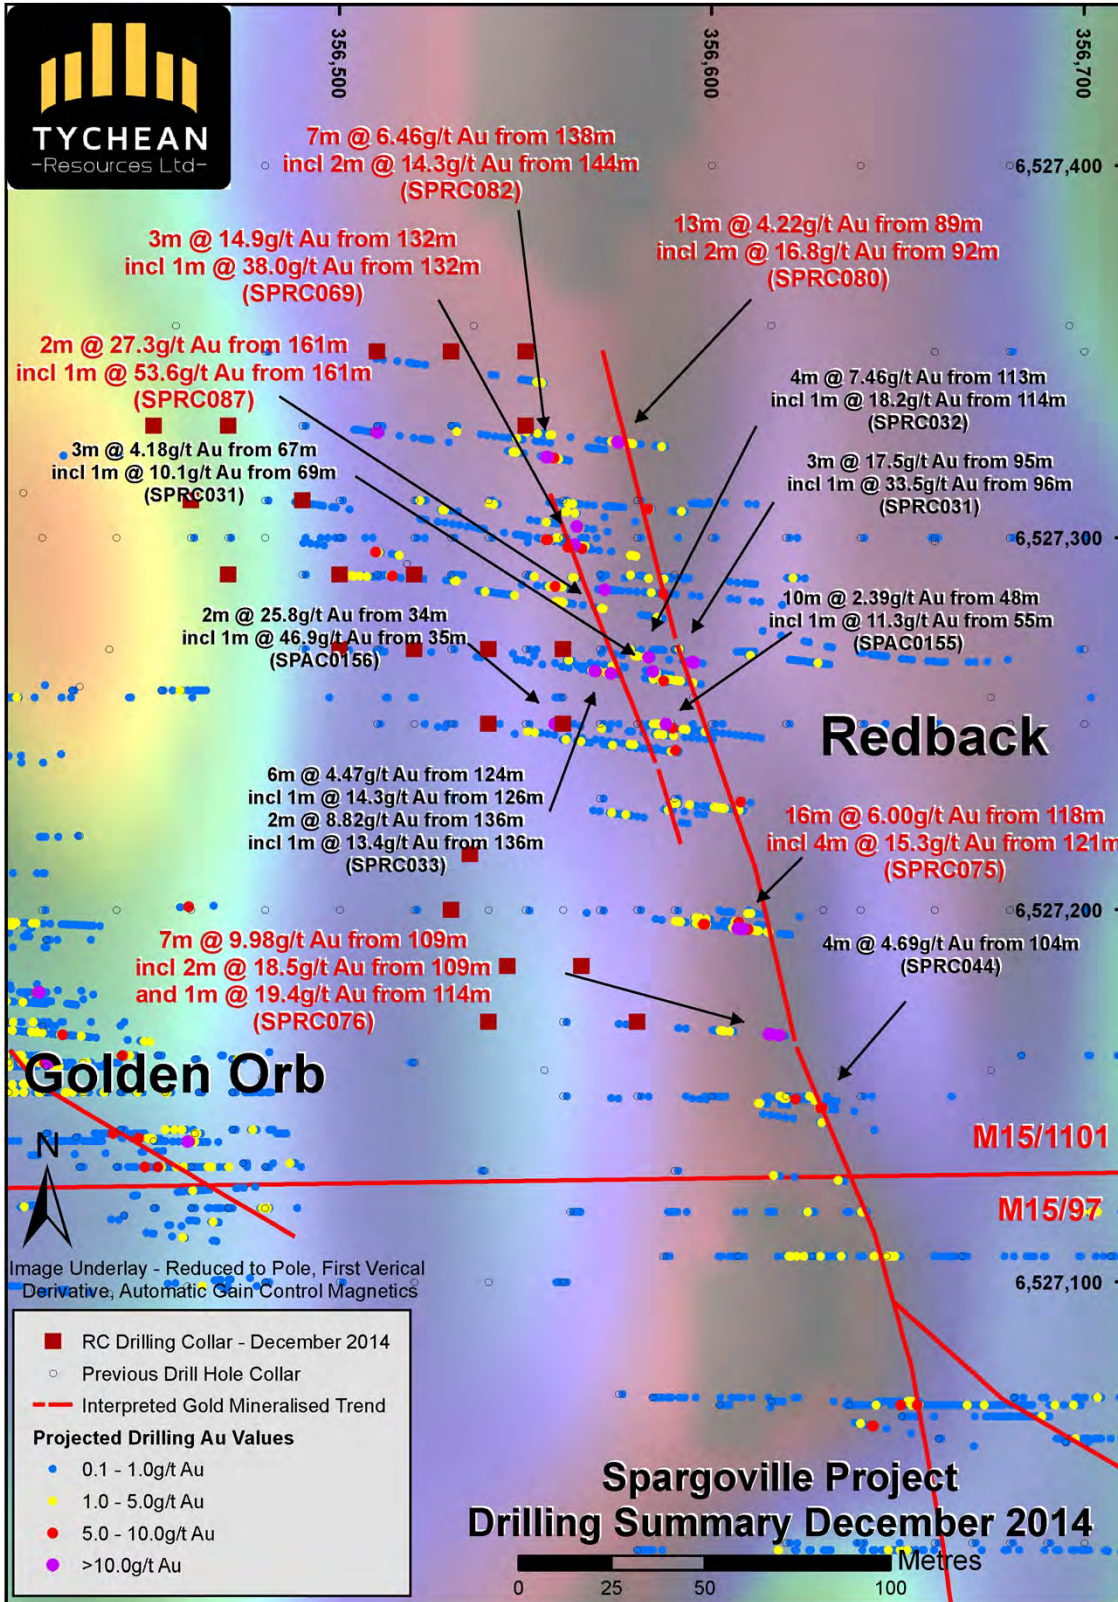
TYCHEAN
-Resources Ltd-

356,500
356,600
356,700

6,527,400

7m @ 6.46g/t Au from 138m
incl 2m @ 14.3g/t Au from 144m
(SPRC082)

3m @ 14.9g/t Au from 132m
incl 1m @ 38.0g/t Au from 132m
(SPRC069)

13m @ 4.22g/t Au from 89m
incl 2m @ 16.8g/t Au from 92m
(SPRC080)

2m @ 27.3g/t Au from 161m
incl 1m @ 53.6g/t Au from 161m
(SPRC087)

4m @ 7.46g/t Au from 113m
incl 1m @ 18.2g/t Au from 114m
(SPRC032)

3m @ 4.18g/t Au from 67m
incl 1m @ 10.1g/t Au from 69m
(SPRC031)

3m @ 17.5g/t Au from 95m
incl 1m @ 33.5g/t Au from 96m
(SPRC031)

6,527,300

2m @ 25.8g/t Au from 34m
incl 1m @ 46.9g/t Au from 35m
(SPAC0156)

10m @ 2.39g/t Au from 48m
incl 1m @ 11.3g/t Au from 55m
(SPAC0155)

Redback

6m @ 4.47g/t Au from 124m
incl 1m @ 14.3g/t Au from 126m
2m @ 8.82g/t Au from 136m
incl 1m @ 13.4g/t Au from 136m
(SPRC033)

16m @ 6.00g/t Au from 118m
incl 4m @ 15.3g/t Au from 121m
(SPRC075)

6,527,200

7m @ 9.98g/t Au from 109m
incl 2m @ 18.5g/t Au from 109m
and 1m @ 19.4g/t Au from 114m
(SPRC076)

4m @ 4.69g/t Au from 104m
(SPRC044)

Golden Orb

N

M15/1101
M15/97

Image Underlay - Reduced to Pole, First Verical Derivative, Automatic Gain Control Magnetics

6,527,100

RC Drilling Collar - December 2014
Previous Drill Hole Collar
Interpreted Gold Mineralised Trend
Projected Drilling Au Values
0.1 - 1.0g/t Au
1.0 - 5.0g/t Au
5.0 - 10.0g/t Au
>10.0g/t Au

Spargoville Project
Drilling Summary December 2014

Metres
0 25 50 100